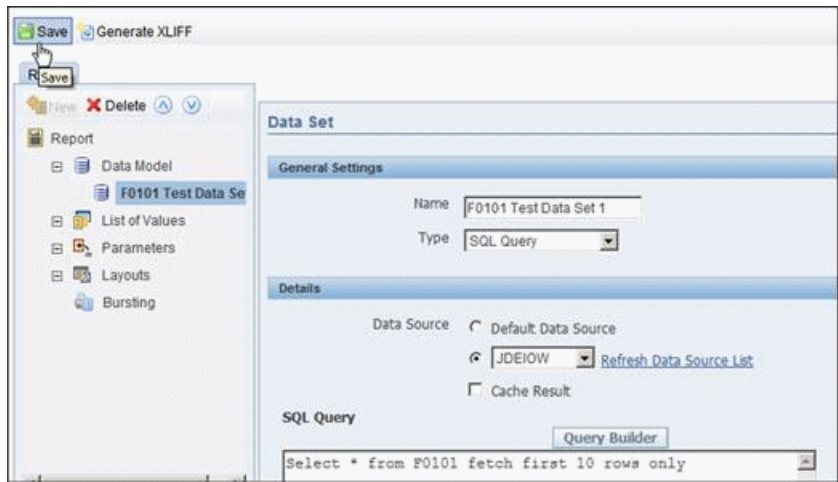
Save Generate XLIFF

R Save

New Delete

Report

Data Model

F0101 Test Data Se

List of Values

Parameters

Layouts

Bursting

Data Set

General Settings

Name F0101 Test Data Set 1

Type SQL Query

Details

Data Source Default Data Source

JDEIOW Refresh Data Source List

Cache Result

SQL Query

Query Builder

Select * from F0101 fetch first 10 rows only